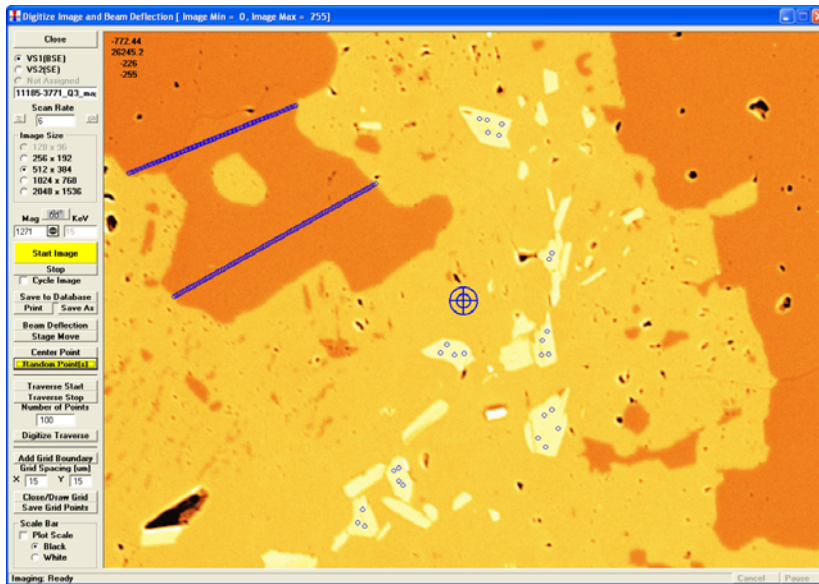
Digitize Image and Beam Deflection [ Image Min = 0, Image Max = 255]

Close

VS1(BSE)
VS2(SE)
Not Assigned
11185-3771_Q3_ma

Scan Rate
6

Image Size
128 x 96
256 x 192
512 x 384
1024 x 768
2048 x 1536

Mag KeV
1271 15

Start Image
Stop
Cycle Image

Save to Database
Print
Save As

Beam Deflection
Stage Move

Center Point
Random Point(s)

Traverse Start
Traverse Stop
Number of Points
100
Digitize Traverse

Add Grid Boundary
Grid Spacing (um)
X 15 Y 15
Close/Draw Grid
Save Grid Points

Scale Bar
Plot Scale
Black
White

-772.44
26245.2
-226
-255

Imaging: Ready

Cancel
Pause